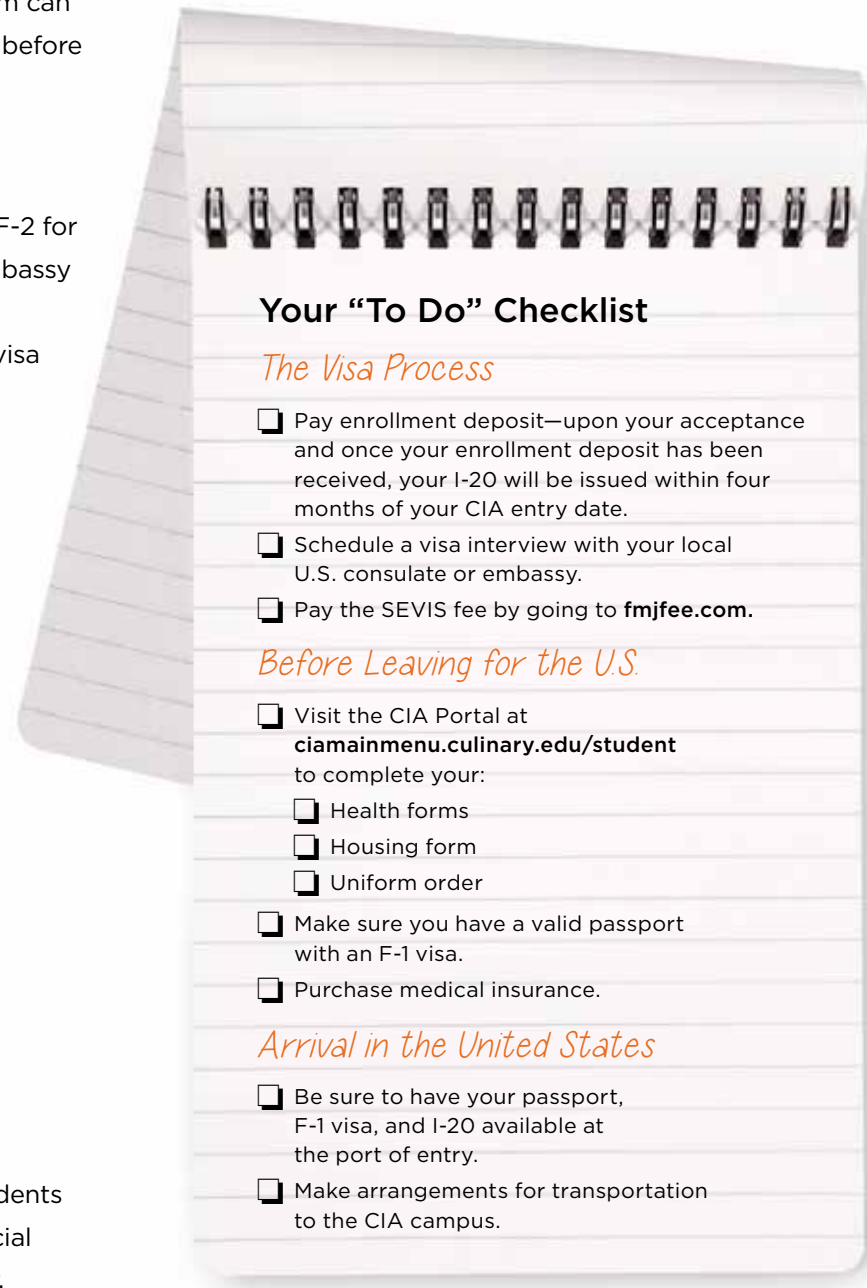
m can
before

F-2 for
bassy

visa

dents
cial

Your "To Do" Checklist

The Visa Process

Pay enrollment deposit—upon your acceptance and once your enrollment deposit has been received, your I-20 will be issued within four months of your CIA entry date.

Schedule a visa interview with your local U.S. consulate or embassy.

Pay the SEVIS fee by going to fmjfee.com.

Before Leaving for the U.S.

Visit the CIA Portal at ciamainmenu.culinary.edu/student to complete your:

Health forms

Housing form

Uniform order

Make sure you have a valid passport with an F-1 visa.

Purchase medical insurance.

Arrival in the United States

Be sure to have your passport, F-1 visa, and I-20 available at the port of entry.

Make arrangements for transportation to the CIA campus.